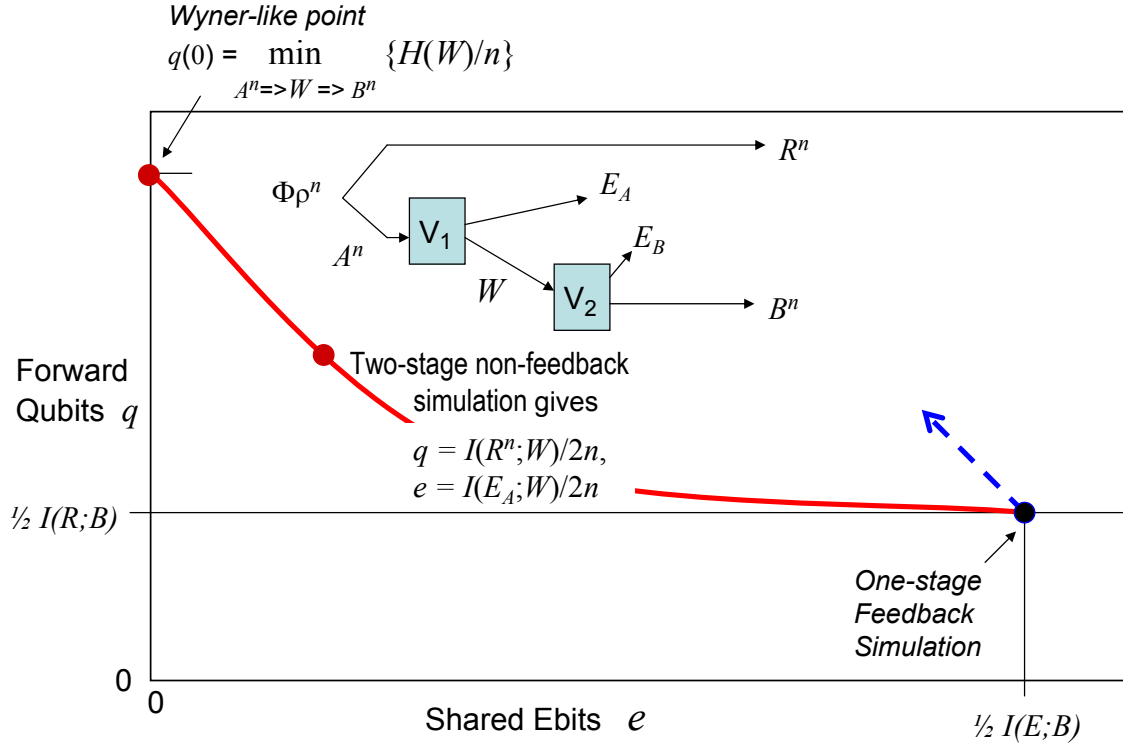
Wyner-like point

$q(0) = \min_{A^n => W => B^n} \{H(W)/n\}$

$R^n$

$\Phi\rho^n$

$E_A$

$A^n$

V$_1$

$E_B$

$W$

V$_2$

$B^n$

Two-stage non-feedback simulation gives

$q = I(R^n;W)/2n$,

$e = I(E_A;W)/2n$

Forward Qubits $q$

½ I(R;B)

One-stage Feedback Simulation

0

0

Shared Ebits $e$

½ I(E;B)